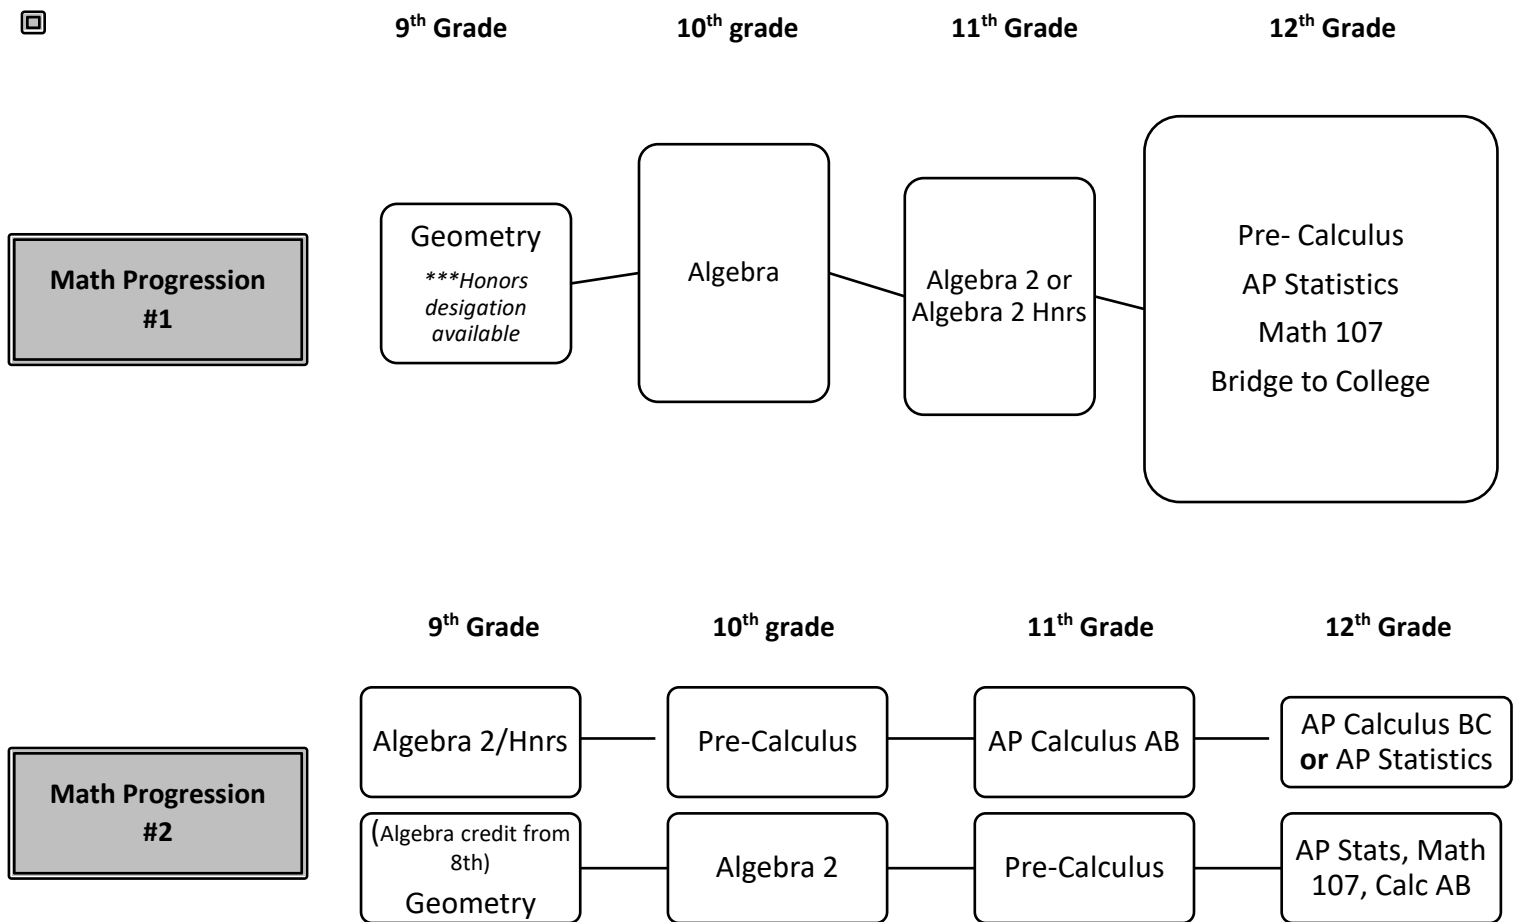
9th Grade

10th grade

11th Grade

12th Grade

Math Progression #1

Geometry
***Honors desigation available

Algebra

Algebra 2 or Algebra 2 Hnrs

Pre- Calculus
AP Statistics
Math 107
Bridge to College

9th Grade

10th grade

11th Grade

12th Grade

Math Progression #2

Algebra 2/Hnrs

Pre-Calculus

AP Calculus AB

AP Calculus BC **or** AP Statistics

(Algebra credit from 8th)
Geometry

Algebra 2

Pre-Calculus

AP Stats, Math 107, Calc AB